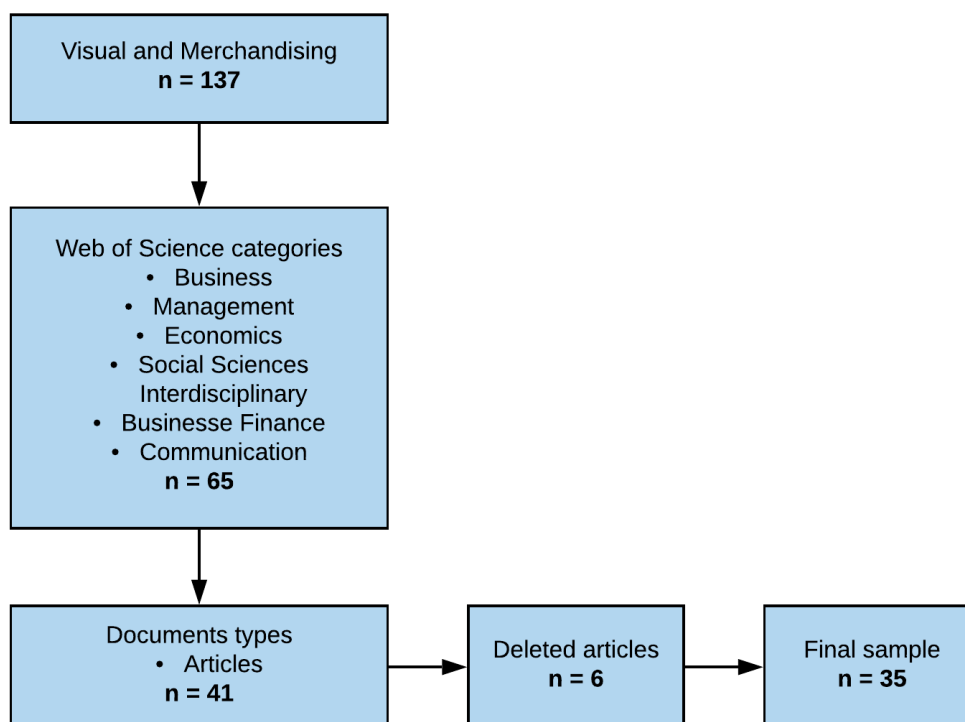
Visual and Merchandising
**n = 137**

Web of Science categories
- Business
- Management
- Economics
- Social Sciences Interdisciplinary
- Businesse Finance
- Communication

**n = 65**

Documents types
- Articles

**n = 41**

Deleted articles
**n = 6**

Final sample
**n = 35**